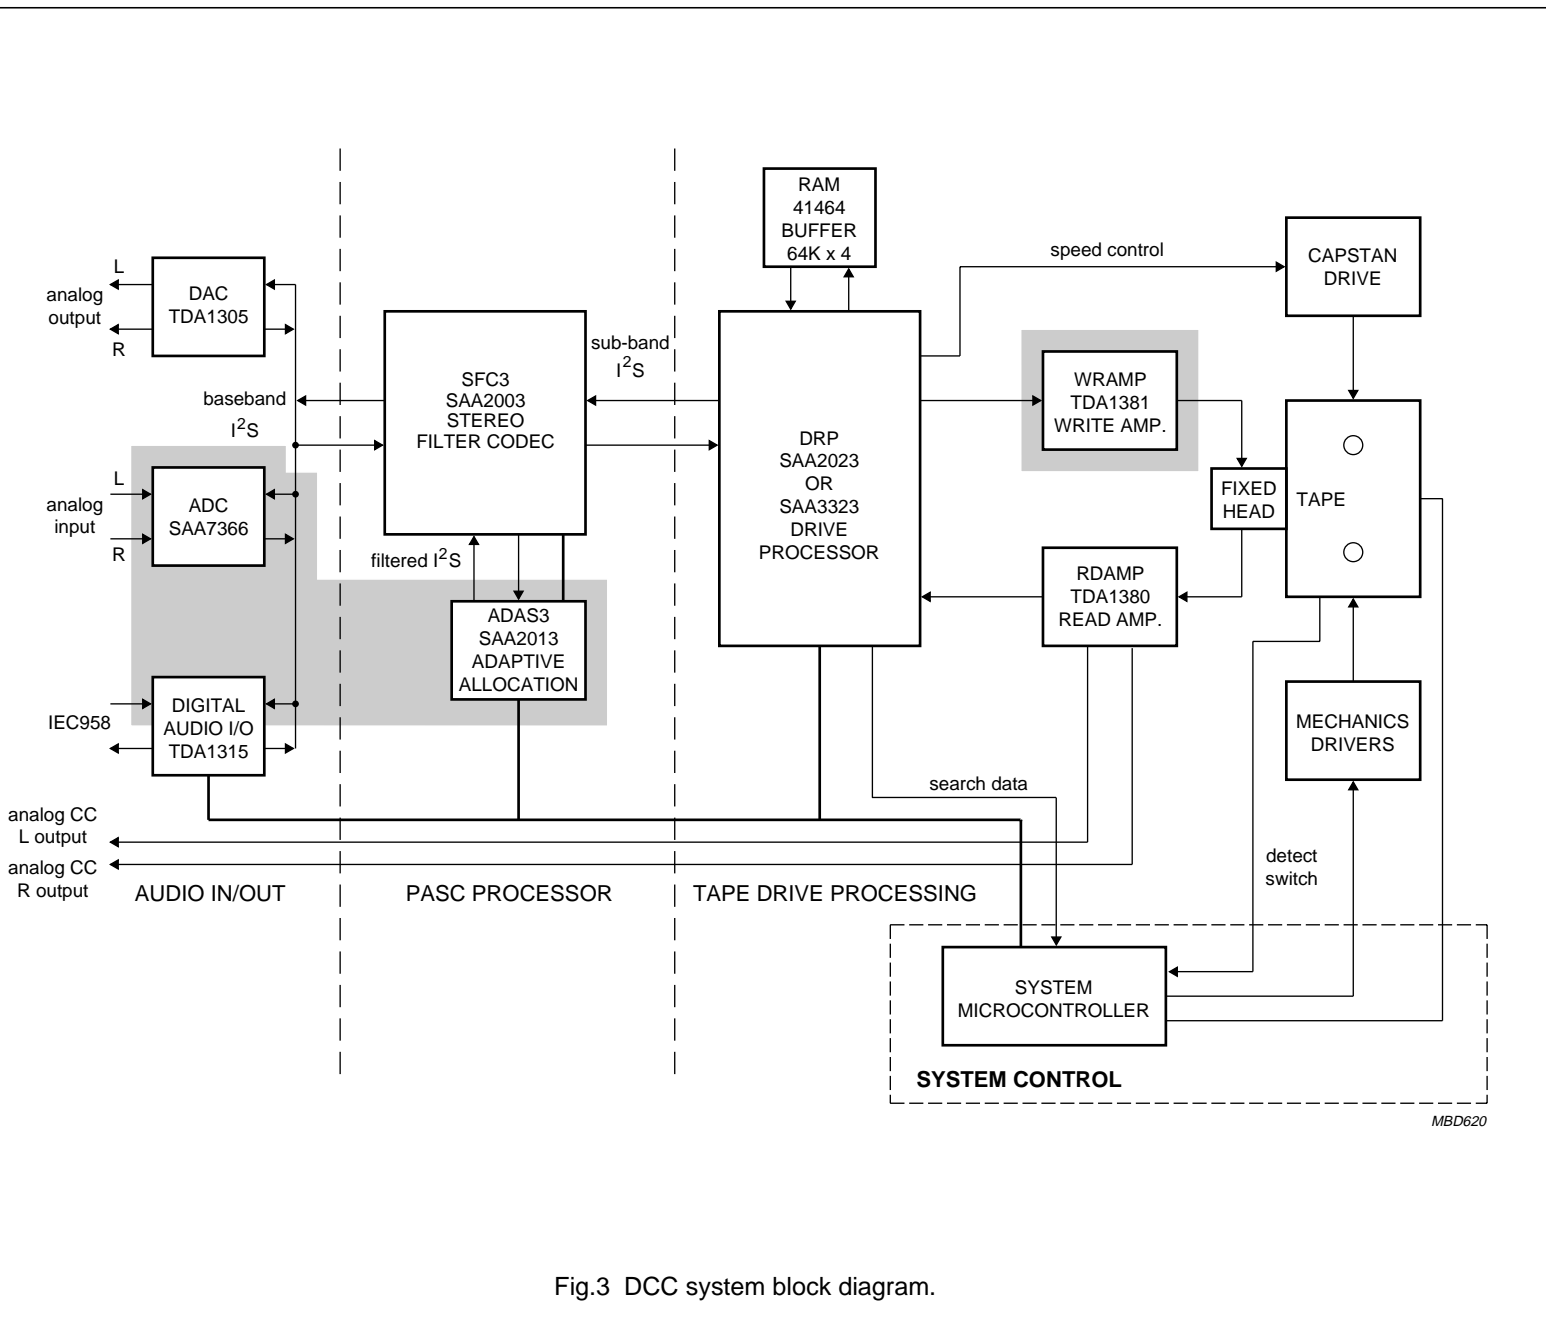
RAM
41464
BUFFER
64K x 4

speed control

CAPSTAN
DRIVE

L
analog
output
R

DAC
TDA1305

SFC3
SAA2003
STEREO
FILTER CODEC

sub-band
$I^2S$

baseband
$I^2S$

DRP
SAA2023
OR
SAA3323
DRIVE
PROCESSOR

WRAMP
TDA1381
WRITE AMP.

FIXED
HEAD

TAPE

L
analog
input
R

ADC
SAA7366

filtered $I^2S$

ADAS3
SAA2013
ADAPTIVE
ALLOCATION

RDAMP
TDA1380
READ AMP.

IEC958

DIGITAL
AUDIO I/O
TDA1315

MECHANICS
DRIVERS

search data

analog CC
L output
analog CC
R output

detect
switch

AUDIO IN/OUT

PASC PROCESSOR

TAPE DRIVE PROCESSING

SYSTEM
MICROCONTROLLER

SYSTEM CONTROL

MBD620

Fig.3 DCC system block diagram.